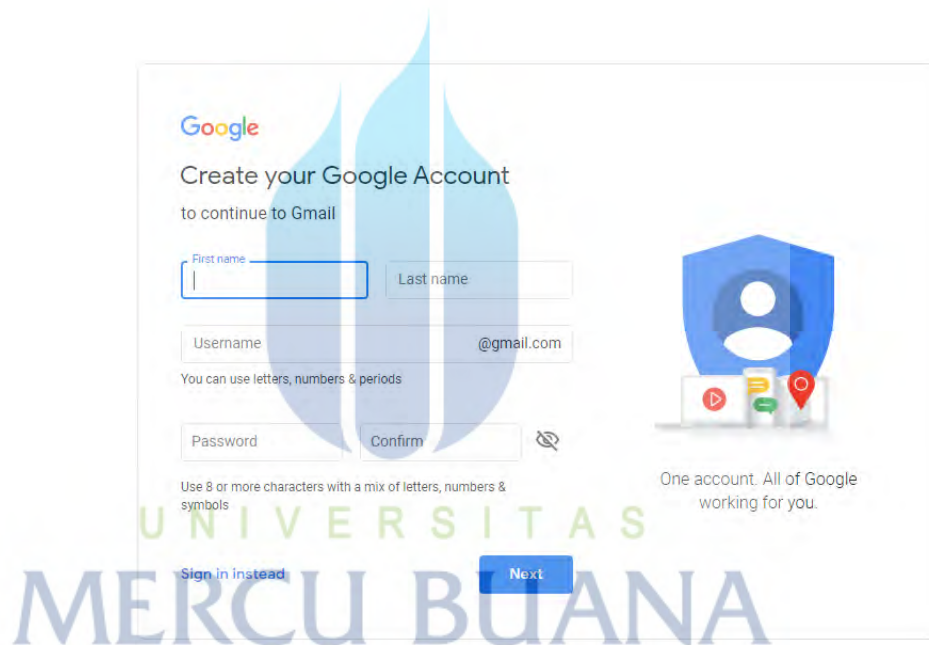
Google

Create your Google Account

to continue to Gmail

First name

Last name

Username

@gmail.com

You can use letters, numbers & periods

Password

Confirm

Use 8 or more characters with a mix of letters, numbers & symbols

Sign in instead

Next

One account. All of Google working for you.

UNIVERSITAS

MERCU BUANA